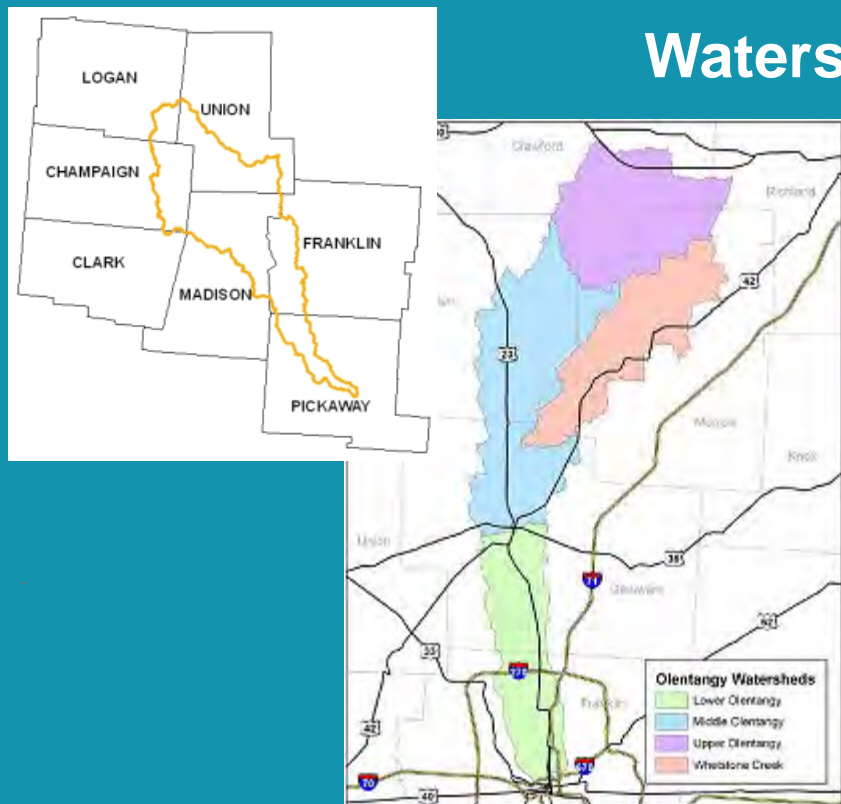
Waters

LOGAN
UNION
CHAMPAIGN
CLARK
MADISON
FRANKLIN
PICKAWAY

Crawford
Richland
42
23
Morrow
Knox
Marion
36
71
Delaware
33
42
23
Franklin
670
70
40

Olentangy Watersheds
Lower Olentangy
Middle Olentangy
Upper Olentangy
Whetstone Creek